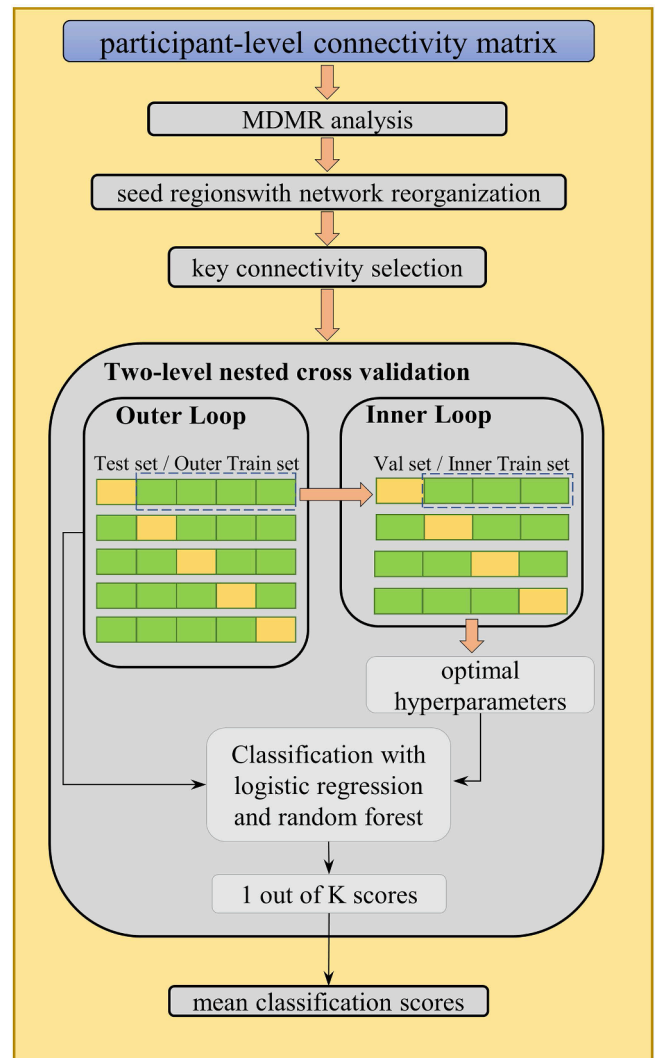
participant-level connectivity matrix

MDMR analysis

seed regionswith network reorganization

key connectivity selection

Two-level nested cross validation

Outer Loop

Test set / Outer Train set

Inner Loop

Val set / Inner Train set

optimal hyperparameters

Classification with logistic regression and random forest

1 out of K scores

mean classification scores